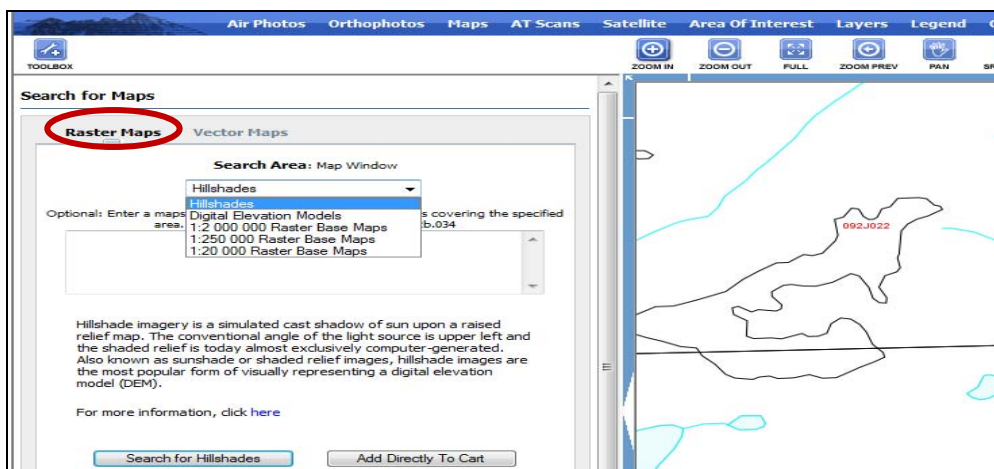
Air Photos Orthophotos Maps AT Scans Satellite Area Of Interest Layers Legend

TOOLBOX

ZOOM IN ZOOM OUT FULL ZOOM PREV PAN

Search for Maps

Raster Maps Vector Maps

Search Area: Map Window

Hillshades

Hillshades
Digital Elevation Models
1:2 000 000 Raster Base Maps
1:250 000 Raster Base Maps
1:20 000 Raster Base Maps

Optional: Enter a maps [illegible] s covering the specified area. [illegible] b.034

Hillshade imagery is a simulated cast shadow of sun upon a raised relief map. The conventional angle of the light source is upper left and the shaded relief is today almost exclusively computer-generated. Also known as sunshade or shaded relief images, hillshade images are the most popular form of visually representing a digital elevation model (DEM).

For more information, click here

Search for Hillshades Add Directly To Cart

092J022